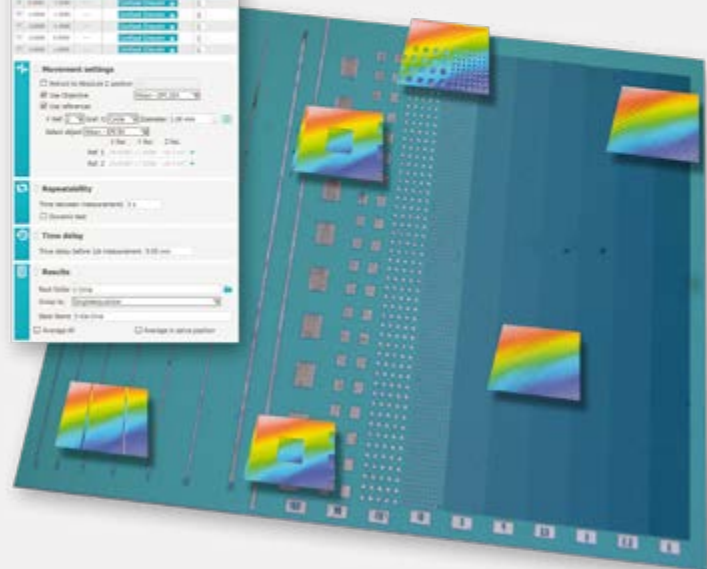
Movement settings

Return to Absolute Z position

Use Objective

Use reference

Repeatability

Time between measurements

Dynamic test

Time delay

Time delay before 1st measurement

Results

Root folder

Group by

Base Name

Average All

Average in same position